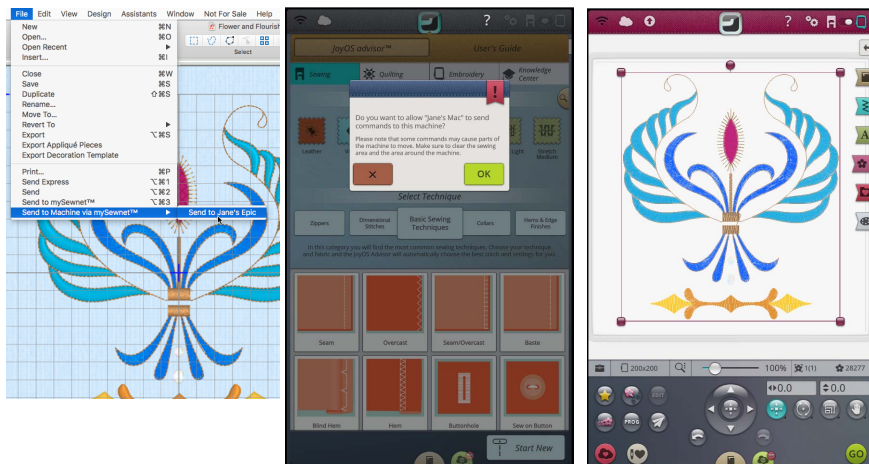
File Edit View Design Assistants Window Not For Sale Help

Flower and Flourish

Select

New ⌘N
Open... ⌘O
Open Recent
Insert... ⌘I
Close ⌘W
Save ⌘S
Duplicate ⇧⌘S
Rename...
Move To...
Revert To
Export ⌥⌘S
Export Appliqué Pieces
Export Decoration Template
Print... ⌘P
Send Express ⌥⌘1
Send ⌥⌘2
Send to mySewnet™ ⌥⌘3
Send to Machine via mySewnet™
Send to Jane's Epic

?

JoyOS advisor™

User's Guide

Sewing

Quilting

Embroidery

Knowledge Center

Leather

Light

Stretch Medium

Do you want to allow "Jane's Mac" to send commands to this machine?

Please note that some commands may cause parts of the machine to move. Make sure to clear the sewing area and the area around the machine.

OK

Select Technique

Zippers

Dimensional Stitches

Basic Sewing Techniques

Collars

Hems & Edge Finishes

In this category you will find the most common sewing techniques. Choose your technique and fabric and the JoyOS advisor will automatically choose the best stitch and settings for you.

Seam

Overcast

Seam/Overcast

Baste

Blind Hem

Hem

Buttonhole

Sew on Button

Start New

?

200x200

100%

1(1)

28277

0.0

0.0

EDIT

PROG

GO